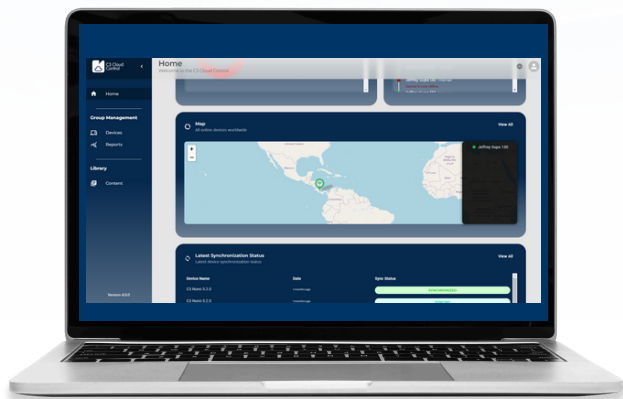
C5 Cloud Control

Home

Group Management

Devices

Reports

Library

Content

Version 4.0.0

Home

Welcome to the C5 Cloud Control

Map

All online devices worldwide

View All

+

−

Jeffrey Gaye 135

Latest Synchronization Status

Latest device synchronization status

View All

Device Name

Date

Sync Status

C5 Nano 5.2.0

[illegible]

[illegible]

C5 Nano 5.2.0

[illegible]

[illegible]